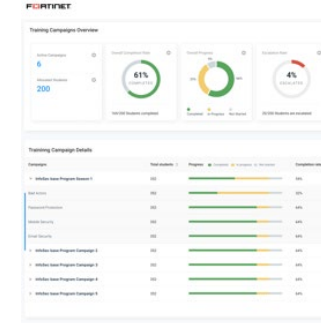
FORTINET

Training Campaigns Overview

Active Campaigns
6

Allocated Students
200

Overall Completion Rate
61%
COMPLETED

Overall Progress

Escalation Rate
4%
ESCALATED

Completed In Progress Not Started

Training Campaign Details

| Campaigns | Total students | Progress ● Complete ● In progress ● Not started | Completion rate |
|---|---|---|---|
| InfoSec Issue Program Season 1 | 100 | | 92% |
| Bad Actors | 100 | | 72% |
| Password Protection | 100 | | 64% |
| Mobile Security | 100 | | 64% |
| Email Security | 100 | | 64% |
| InfoSec Issue Program Campaign 2 | 100 | | 64% |
| InfoSec Issue Program Campaign 3 | 100 | | 64% |
| InfoSec Issue Program Campaign 4 | 100 | | 64% |
| InfoSec Issue Program Campaign 5 | 100 | | 64% |